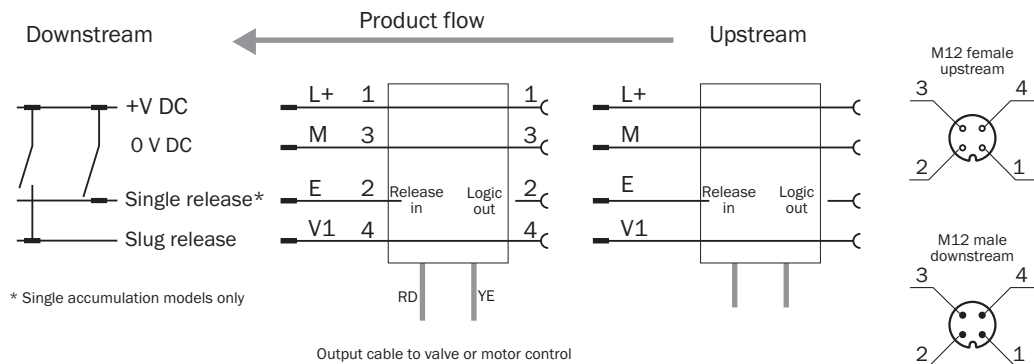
Product flow

Downstream

Upstream

M12 female upstream

3 4 2 1

+V DC
0 V DC
Single release*
Slug release

* Single accumulation models only

L+ 1
M 3
E 2
V1 4

Release in
Logic out

1
3
2
4

RD
YE

L+
M
E
V1

Release in
Logic out

M12 male downstream

3 4 2 1

Output cable to valve or motor control